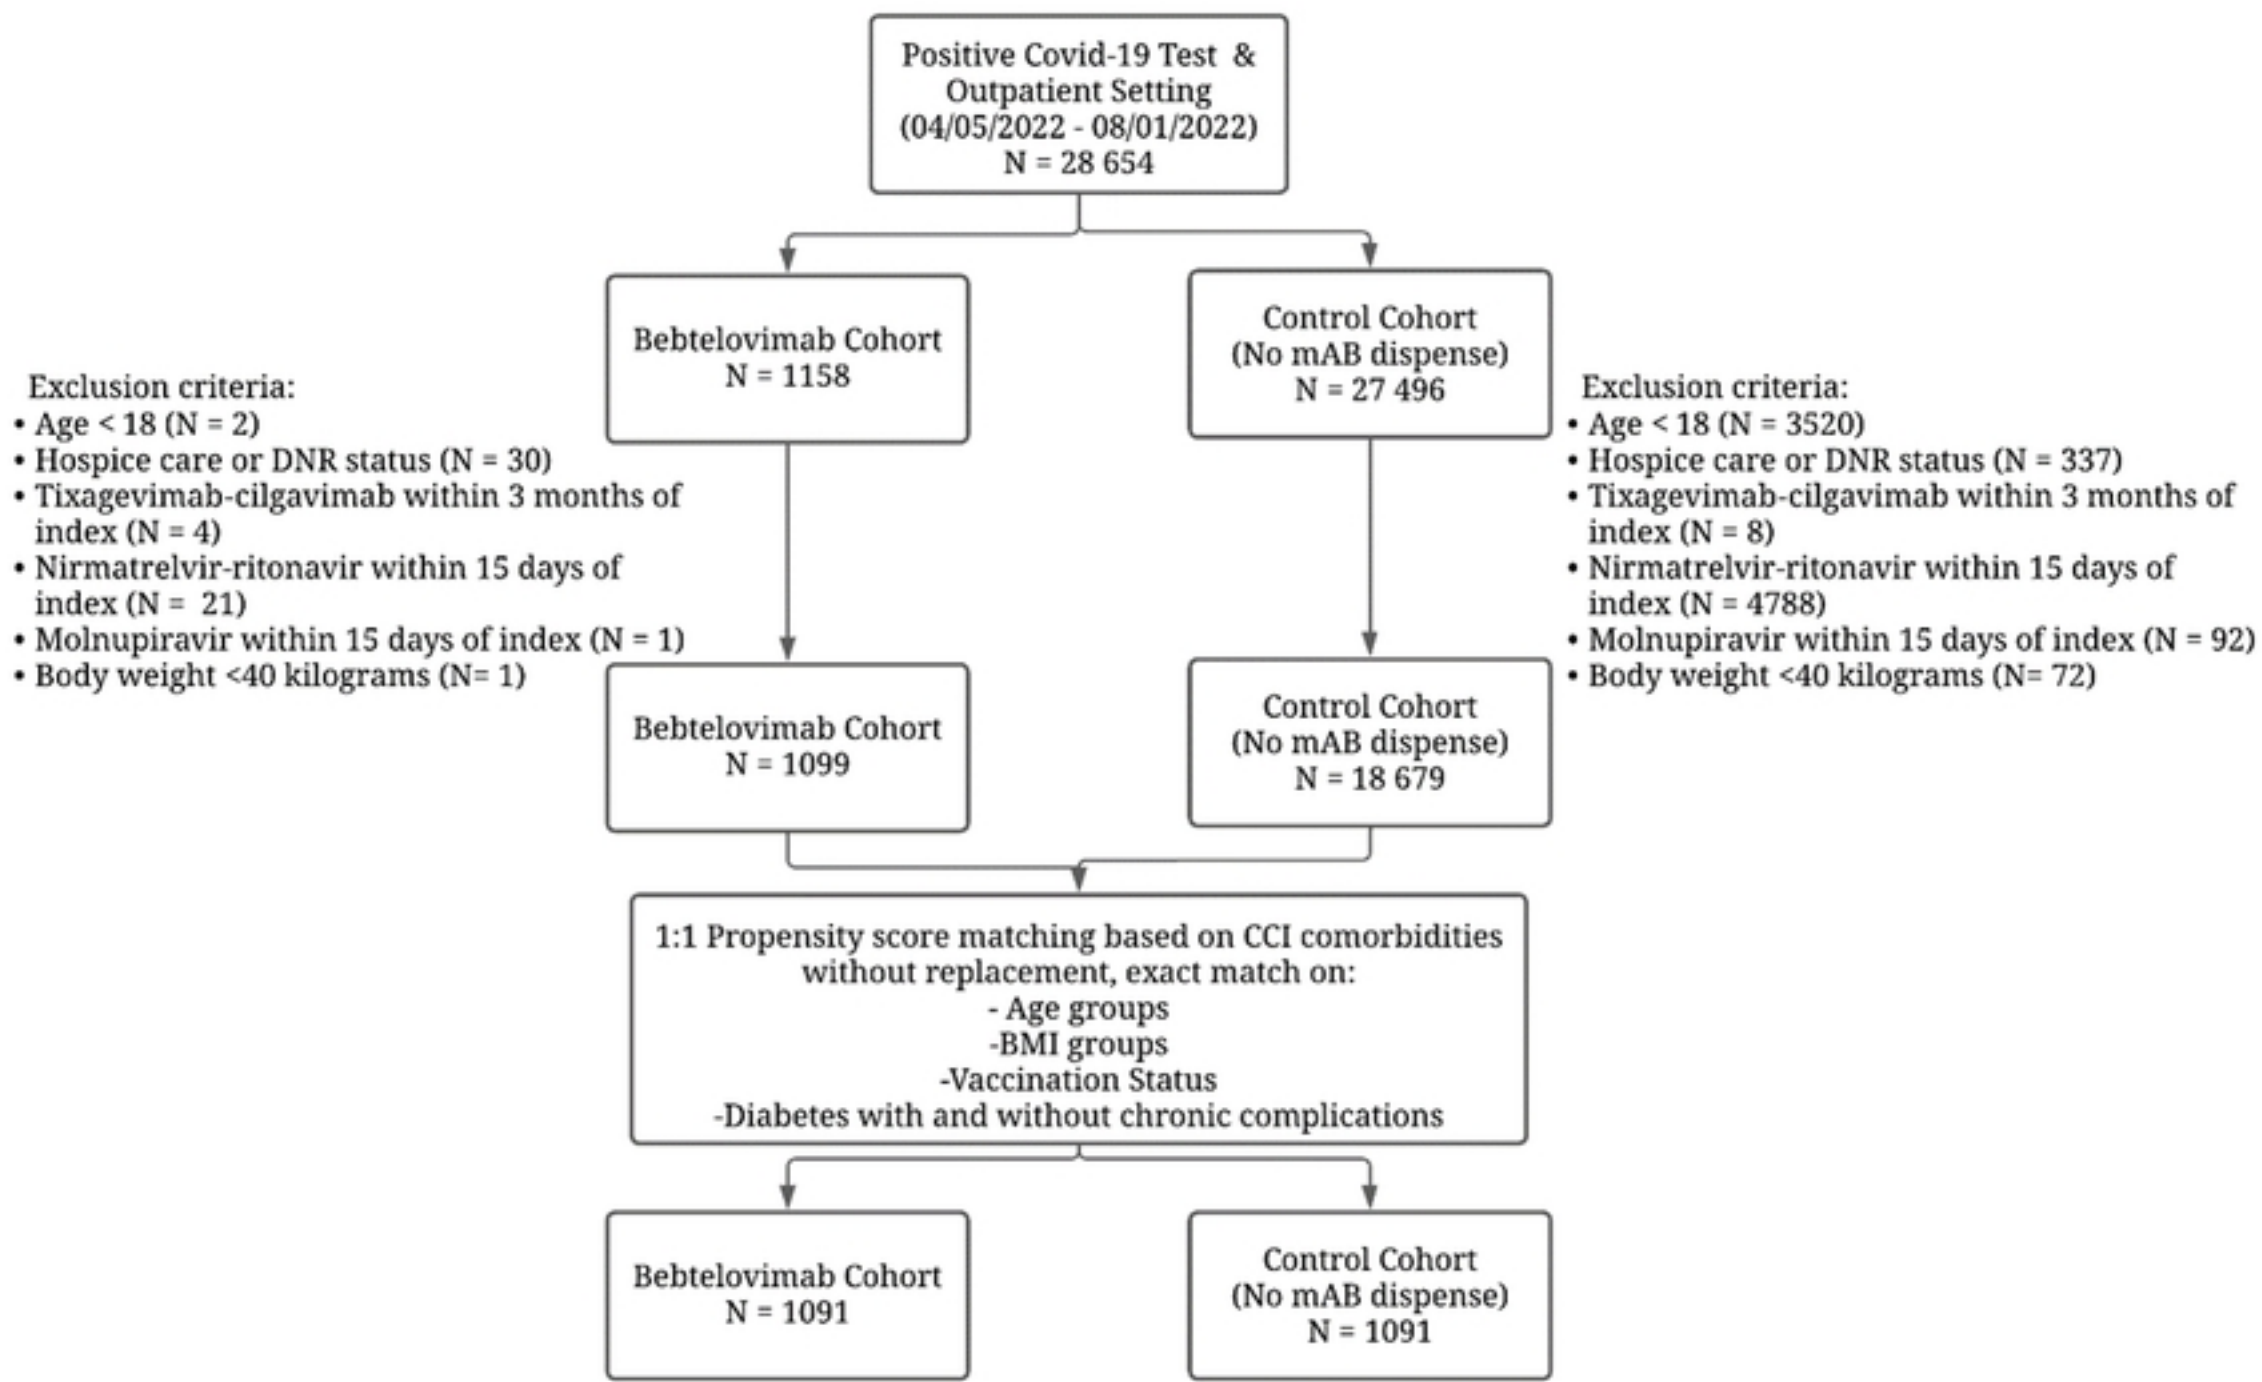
Positive Covid-19 Test & Outpatient Setting (04/05/2022 - 08/01/2022) N = 28 654

Bebtelovimab Cohort N = 1158

Control Cohort (No mAB dispense) N = 27 496

Exclusion criteria:
• Age < 18 (N = 2)
• Hospice care or DNR status (N = 30)
• Tixagevimab-cilgavimab within 3 months of index (N = 4)
• Nirmatrelvir-ritonavir within 15 days of index (N = 21)
• Molnupiravir within 15 days of index (N = 1)
• Body weight <40 kilograms (N= 1)

Exclusion criteria:
• Age < 18 (N = 3520)
• Hospice care or DNR status (N = 337)
• Tixagevimab-cilgavimab within 3 months of index (N = 8)
• Nirmatrelvir-ritonavir within 15 days of index (N = 4788)
• Molnupiravir within 15 days of index (N = 92)
• Body weight <40 kilograms (N= 72)

Bebtelovimab Cohort N = 1099

Control Cohort (No mAB dispense) N = 18 679

1:1 Propensity score matching based on CCI comorbidities without replacement, exact match on:
- Age groups
-BMI groups
-Vaccination Status
-Diabetes with and without chronic complications

Bebtelovimab Cohort N = 1091

Control Cohort (No mAB dispense) N = 1091